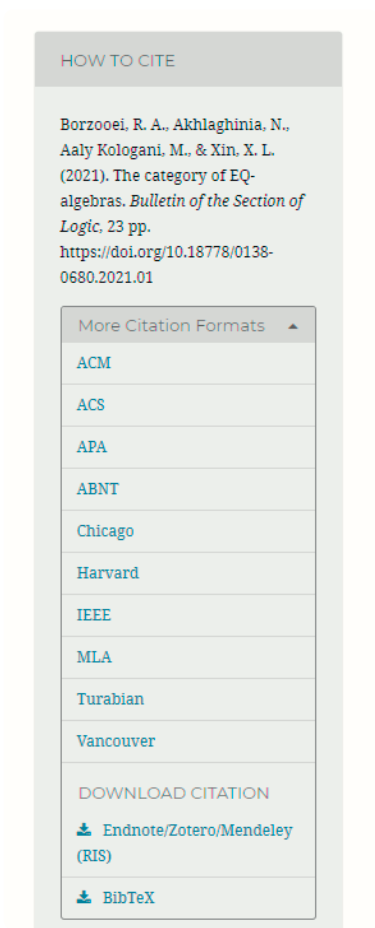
HOW TO CITE

Borzooei, R. A., Akhlaghinia, N., Aaly Kologani, M., & Xin, X. L. (2021). The category of EQ-algebras. *Bulletin of the Section of Logic*, 23 pp. https://doi.org/10.18778/0138-0680.2021.01

More Citation Formats

ACM

ACS

APA

ABNT

Chicago

Harvard

IEEE

MLA

Turabian

Vancouver

DOWNLOAD CITATION

Endnote/Zotero/Mendeley (RIS)

BibTeX